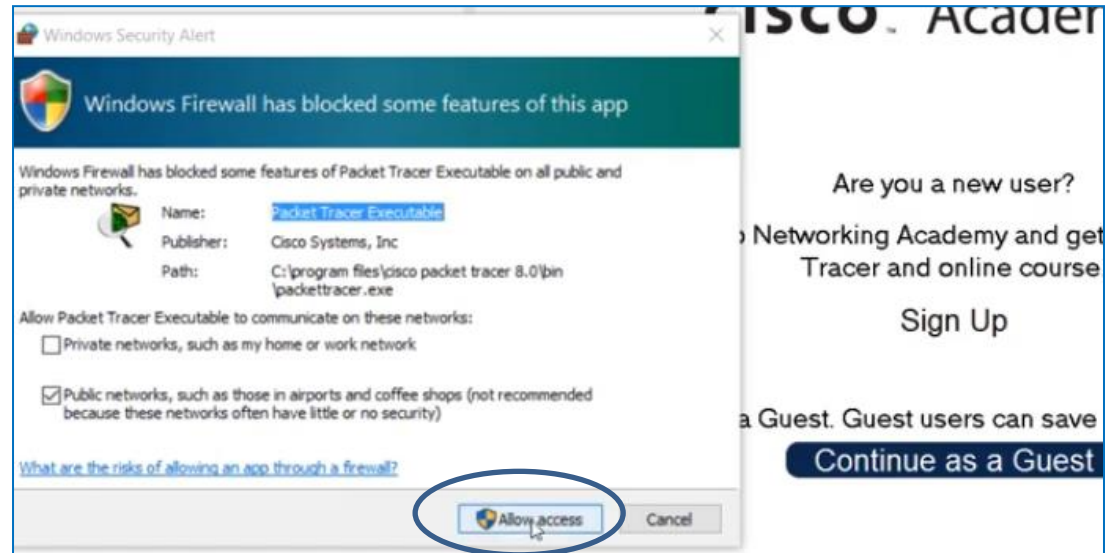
Windows Security Alert

Windows Firewall has blocked some features of this app

Windows Firewall has blocked some features of Packet Tracer Executable on all public and private networks.

Name: Packet Tracer Executable

Publisher: Cisco Systems, Inc

Path: C:\program files\cisco packet tracer 8.0\bin \packettracer.exe

Allow Packet Tracer Executable to communicate on these networks:

Private networks, such as my home or work network

Public networks, such as those in airports and coffee shops (not recommended because these networks often have little or no security)

What are the risks of allowing an app through a firewall?

Allow access

Cancel

isco. Acader

Are you a new user?

Networking Academy and get Tracer and online course

Sign Up

a Guest. Guest users can save

Continue as a Guest